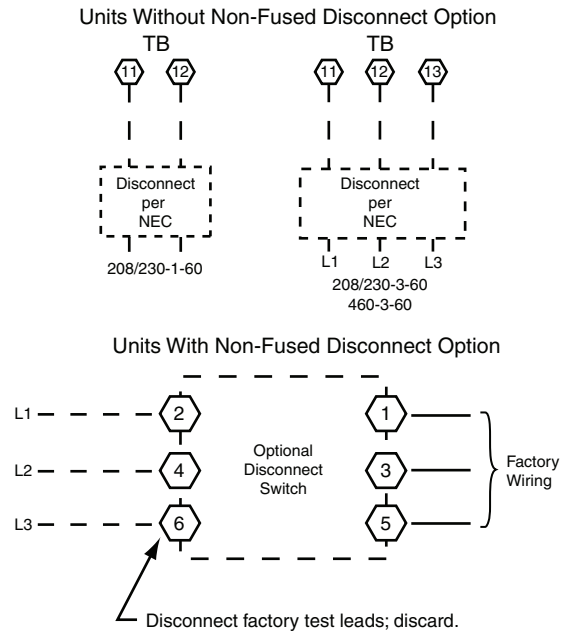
Units Without Non-Fused Disconnect Option

TB

11 12

Disconnect per NEC

208/230-1-60

TB

11 12 13

Disconnect per NEC

L1 L2 L3

208/230-3-60
460-3-60

Units With Non-Fused Disconnect Option

L1 2

L2 4

L3 6

Optional Disconnect Switch

1

3

5

Factory Wiring

Disconnect factory test leads; discard.